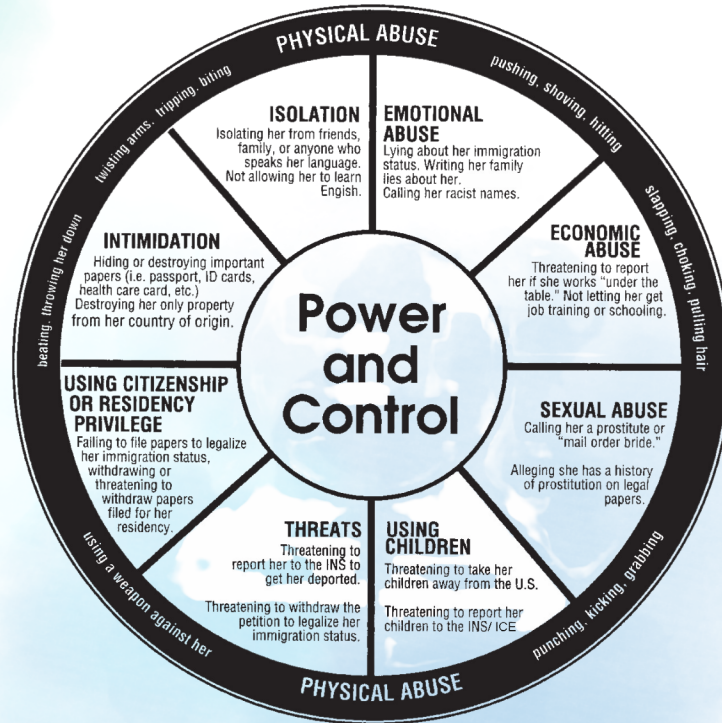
PHYSICAL ABUSE

pushing, shoving, hitting

slapping, choking, pulling hair

punching, kicking, grabbing

PHYSICAL ABUSE

using a weapon against her

beating, throwing her down

twisting arms, tripping, biting

ISOLATION
Isolating her from friends, family, or anyone who speaks her language. Not allowing her to learn English.

EMOTIONAL ABUSE
Lying about her immigration status. Writing her family lies about her. Calling her racist names.

ECONOMIC ABUSE
Threatening to report her if she works "under the table." Not letting her get job training or schooling.

SEXUAL ABUSE
Calling her a prostitute or "mail order bride."

Alleging she has a history of prostitution on legal papers.

USING CHILDREN
Threatening to take her children away from the U.S.

Threatening to report her children to the INS/ ICE

THREATS
Threatening to report her to the INS to get her deported.

Threatening to withdraw the petition to legalize her immigration status.

USING CITIZENSHIP OR RESIDENCY PRIVILEGE
Failing to file papers to legalize her immigration status, withdrawing or threatening to withdraw papers filed for her residency.

INTIMIDATION
Hiding or destroying important papers (i.e. passport, ID cards, health care card, etc.) Destroying her only property from her country of origin.

Power and Control